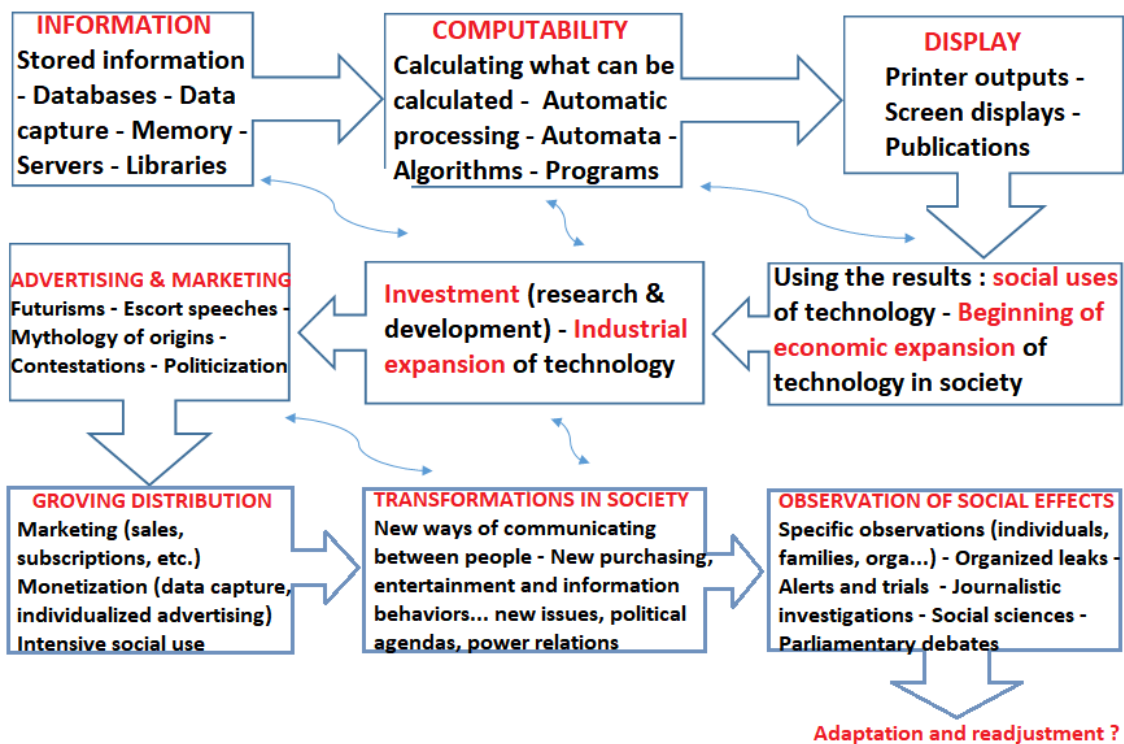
INFORMATION
Stored information - Databases - Data capture - Memory - Servers - Libraries

COMPUTABILITY
Calculating what can be calculated - Automatic processing - Automata - Algorithms - Programs

DISPLAY
Printer outputs - Screen displays - Publications

ADVERTISING & MARKETING
Futurisms - Escort speeches - Mythology of origins - Contestations - Politicization

Investment (research & development) - Industrial expansion of technology

Using the results : social uses of technology - Beginning of economic expansion of technology in society

GROVING DISTRIBUTION
Marketing (sales, subscriptions, etc.)
Monetization (data capture, individualized advertising)
Intensive social use

TRANSFORMATIONS IN SOCIETY
New ways of communicating between people - New purchasing, entertainment and information behaviors... new issues, political agendas, power relations

OBSERVATION OF SOCIAL EFFECTS
Specific observations (individuals, families, orga...) - Organized leaks - Alerts and trials - Journalistic investigations - Social sciences - Parliamentary debates

Adaptation and readjustment ?